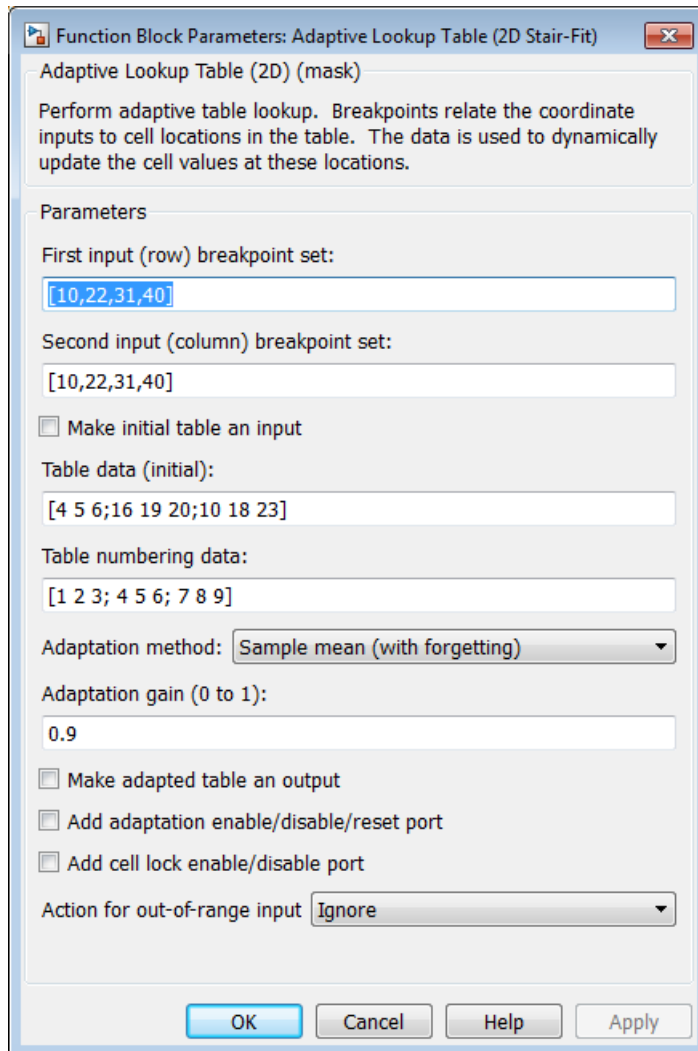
Function Block Parameters: Adaptive Lookup Table (2D Stair-Fit)

Adaptive Lookup Table (2D) (mask)

Perform adaptive table lookup. Breakpoints relate the coordinate inputs to cell locations in the table. The data is used to dynamically update the cell values at these locations.

Parameters

First input (row) breakpoint set:

[10,22,31,40]

Second input (column) breakpoint set:

[10,22,31,40]

Make initial table an input

Table data (initial):

[4 5 6;16 19 20;10 18 23]

Table numbering data:

[1 2 3; 4 5 6; 7 8 9]

Adaptation method: Sample mean (with forgetting)

Adaptation gain (0 to 1):

0.9

Make adapted table an output

Add adaptation enable/disable/reset port

Add cell lock enable/disable port

Action for out-of-range input Ignore

OK Cancel Help Apply